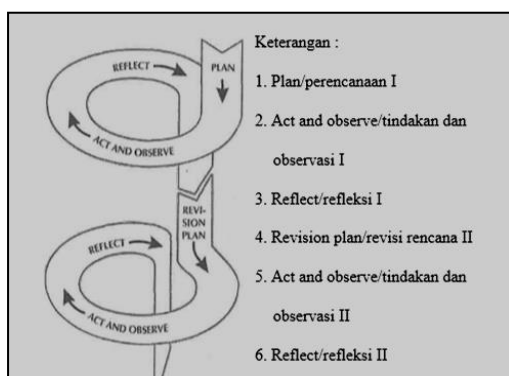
REFLECT
PLAN
ACT AND OBSERVE
REVISION PLAN
REFLECT
ACT AND OBSERVE

Keterangan :

1. Plan/perencanaan I

2. Act and observe/tindakan dan observasi I

3. Reflect/refleksi I

4. Revision plan/revisi rencana II

5. Act and observe/tindakan dan observasi II

6. Reflect/refleksi II